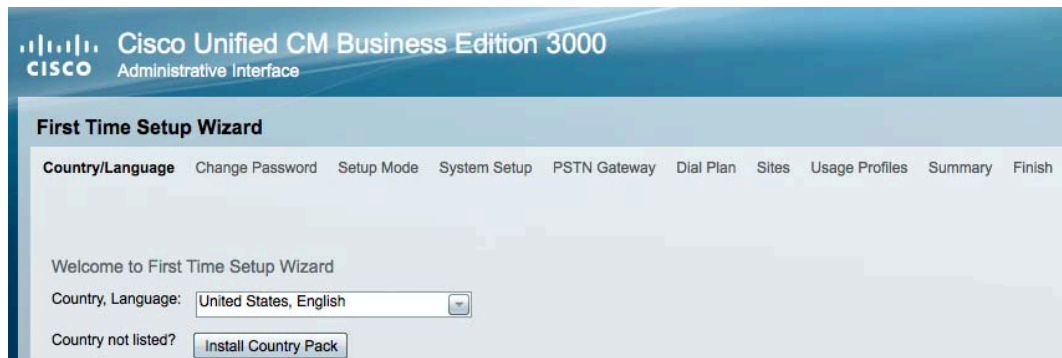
CISCO Cisco Unified CM Business Edition 3000
Administrative Interface

First Time Setup Wizard

Country/Language Change Password Setup Mode System Setup PSTN Gateway Dial Plan Sites Usage Profiles Summary Finish

Welcome to First Time Setup Wizard

Country, Language: United States, English

Country not listed? Install Country Pack